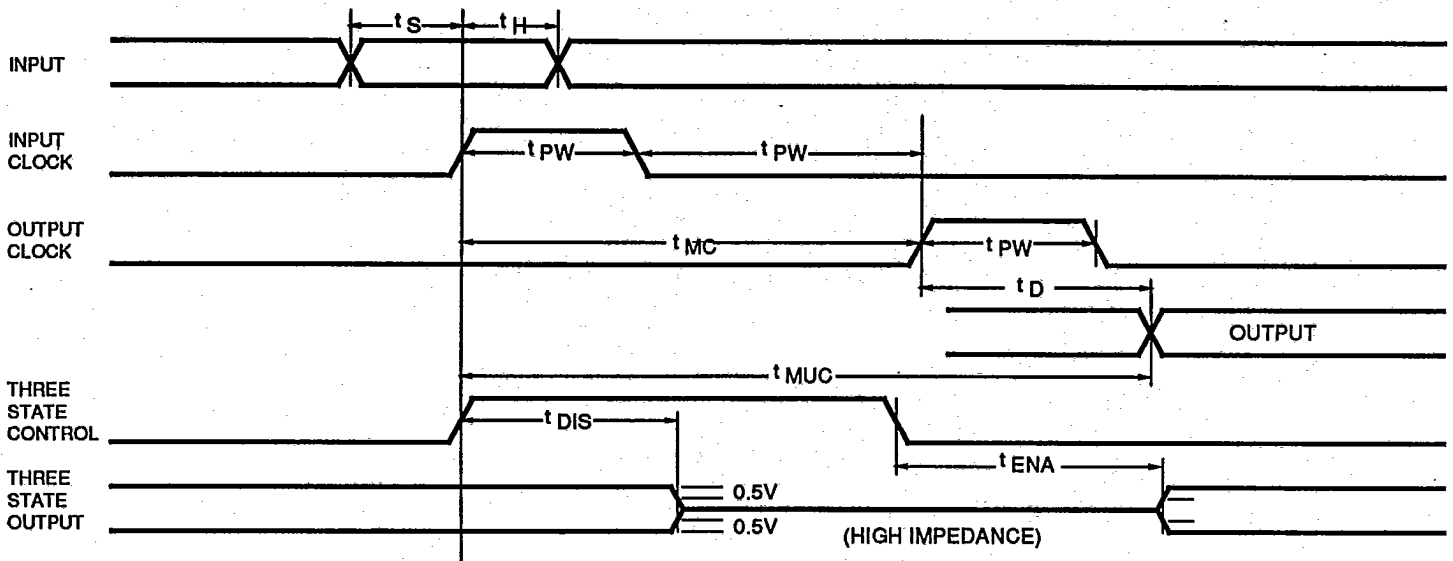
$t_S$ $t_H$

INPUT

INPUT CLOCK

$t_{PW}$ $t_{PW}$

OUTPUT CLOCK

$t_{MC}$ $t_{PW}$

$t_D$

OUTPUT

$t_{MUC}$

THREE STATE CONTROL

$t_{DIS}$

THREE STATE OUTPUT

$t_{ENA}$

0.5V

0.5V

(HIGH IMPEDANCE)